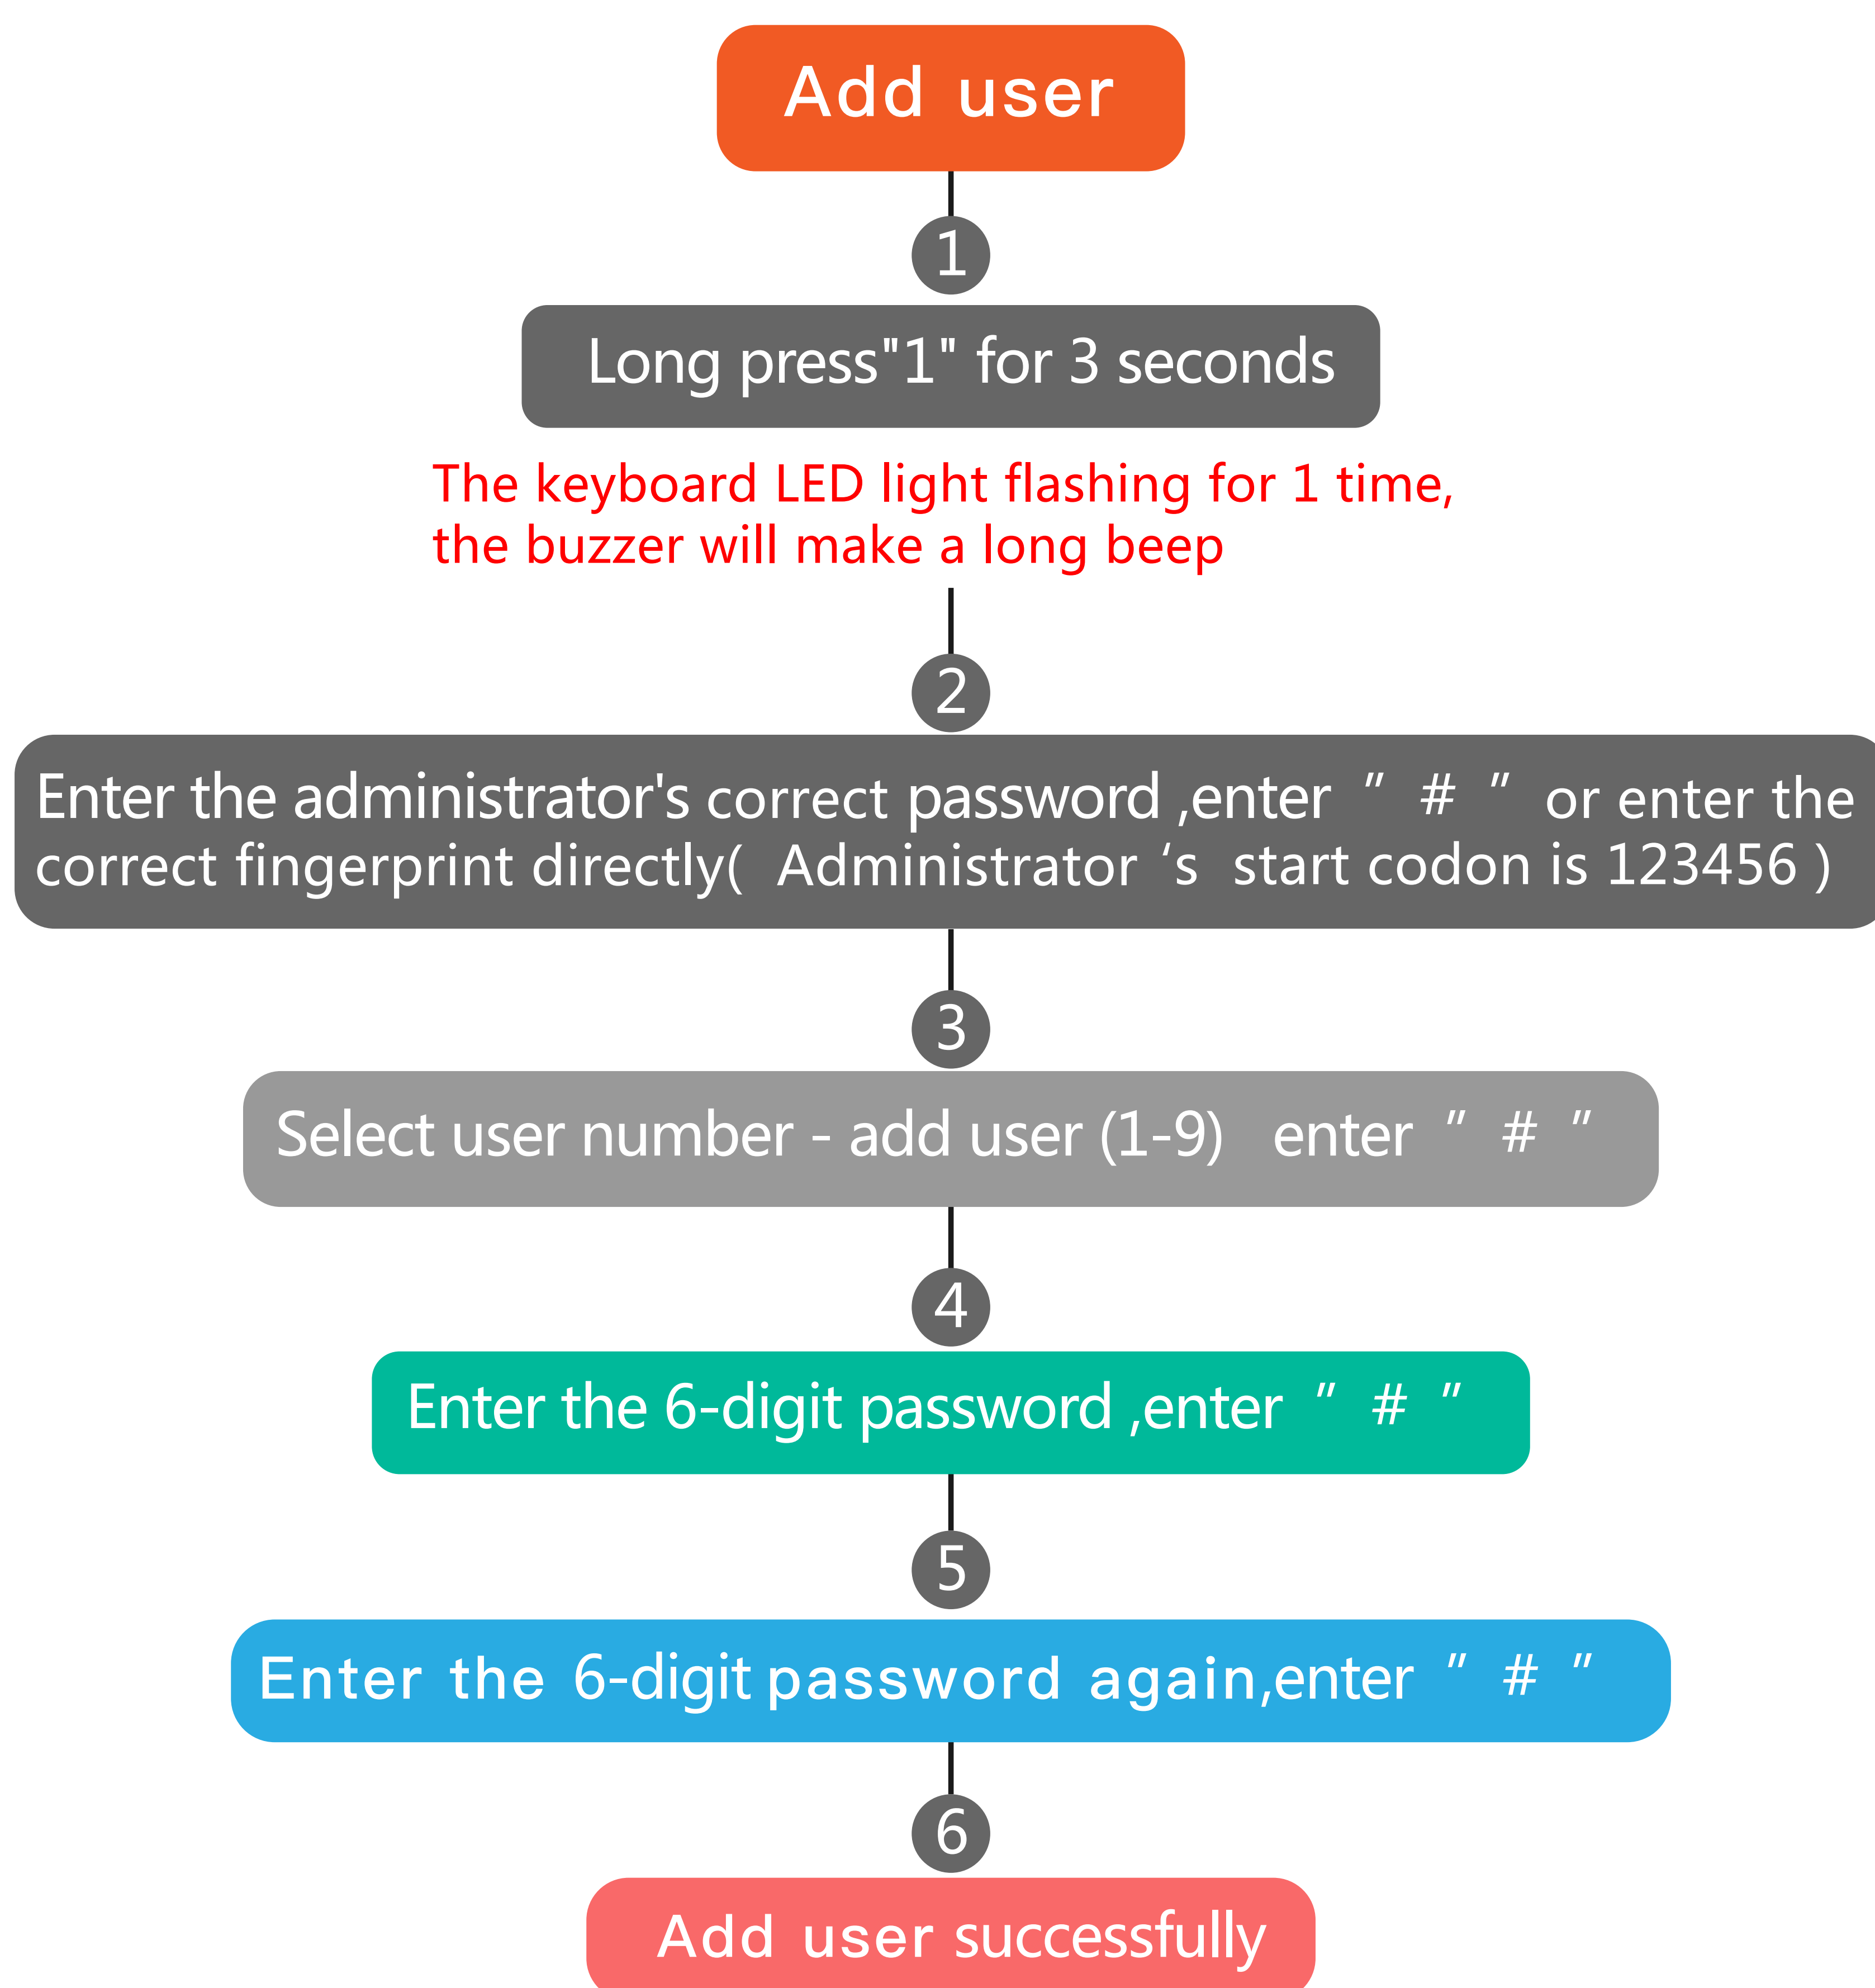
Add user

1

Long press"1" for 3 seconds

The keyboard LED light flashing for 1 time, the buzzer will make a long beep

2

Enter the administrator's correct password ,enter ″ # ″ or enter the correct fingerprint directly( Administrator ‘s start codon is 123456 )

3

Select user number - add user (1-9) enter ″ # ″

4

Enter the 6-digit password ,enter ″ # ″

5

Enter the 6-digit password again,enter ″ # ″

6

Add user successfully